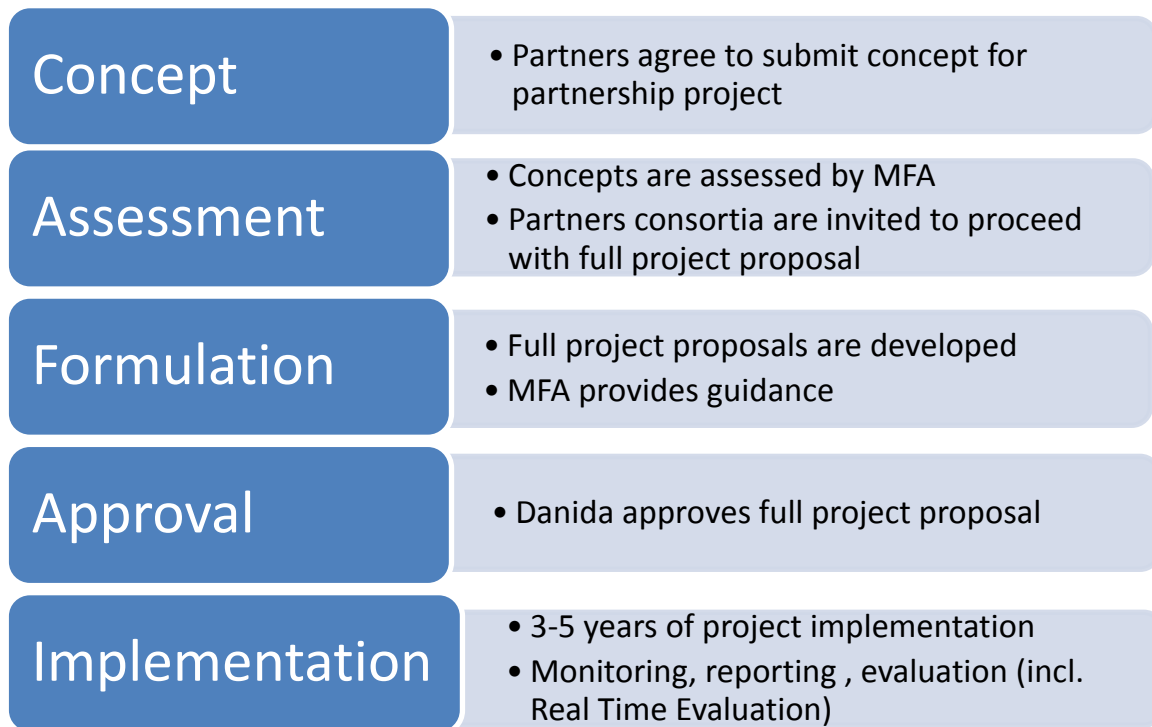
Concept

• Partners agree to submit concept for partnership project

Assessment

• Concepts are assessed by MFA
• Partners consortia are invited to proceed with full project proposal

Formulation

• Full project proposals are developed
• MFA provides guidance

Approval

• Danida approves full project proposal

Implementation

• 3-5 years of project implementation
• Monitoring, reporting , evaluation (incl. Real Time Evaluation)